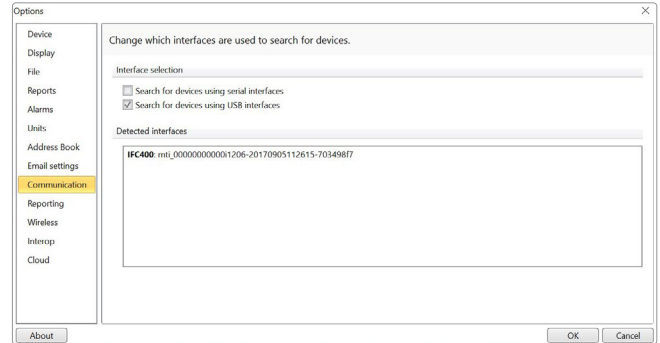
Options

×

Device
Display
File
Reports
Alarms
Units
Address Book
Email settings
Communication
Reporting
Wireless
Interop
Cloud

Change which interfaces are used to search for devices.

Interface selection

Search for devices using serial interfaces
Search for devices using USB interfaces

Detected interfaces

**IFC400**: mti_00000000000i1206-20170905112615-703498f7

About

OK

Cancel